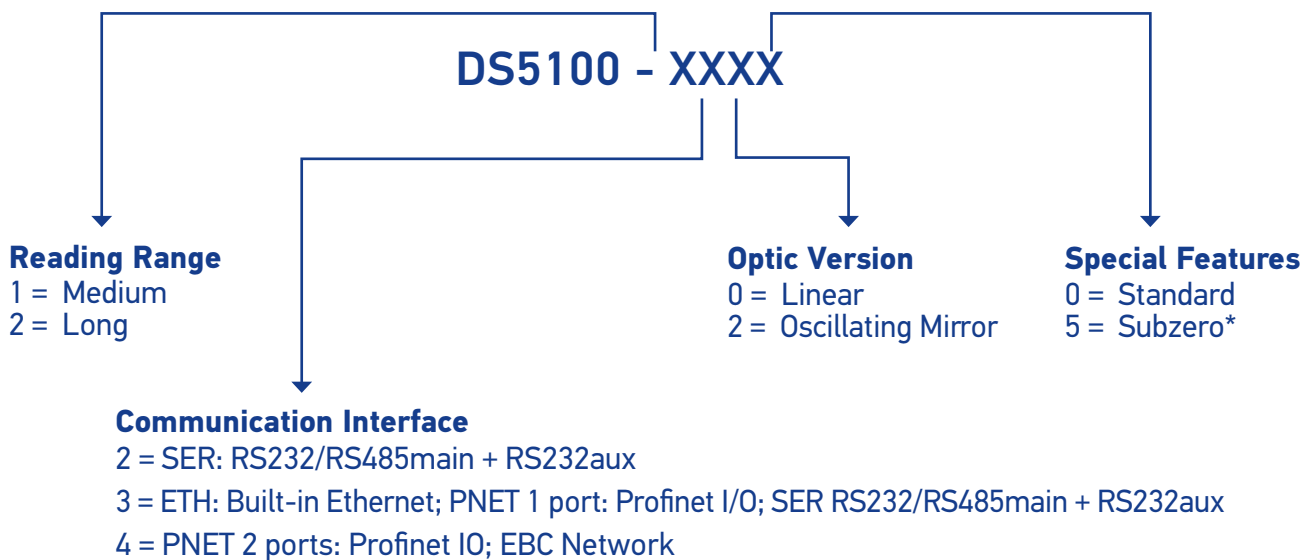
DS5100 - XXXX

Reading Range
1 = Medium
2 = Long

Optic Version
0 = Linear
2 = Oscillating Mirror

Special Features
0 = Standard
5 = Subzero*

Communication Interface
2 = SER: RS232/RS485main + RS232aux
3 = ETH: Built-in Ethernet; PNET 1 port: Profinet I/O; SER RS232/RS485main + RS232aux
4 = PNET 2 ports: Profinet IO; EBC Network